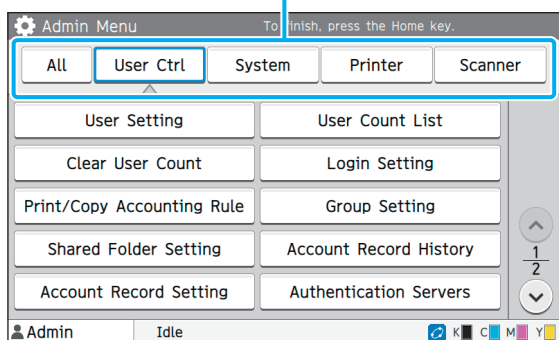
Admin Menu

To finish, press the Home key.

All
User Ctrl
System
Printer
Scanner

User Setting
User Count List
Clear User Count
Login Setting
Print/Copy Accounting Rule
Group Setting
Shared Folder Setting
Account Record History
Account Record Setting
Authentication Servers

$\frac{1}{2}$

Admin
Idle
K C M Y